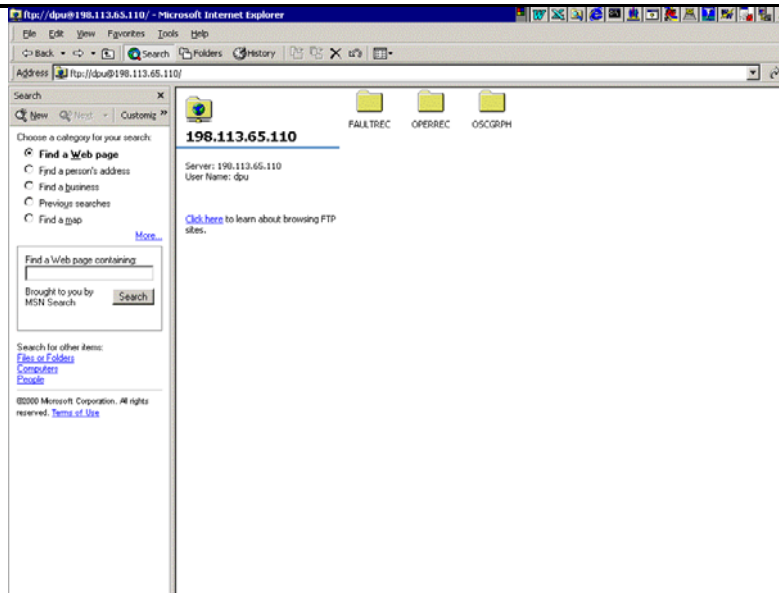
ftp://dpu@198.113.65.110/ - Microsoft Internet Explorer

File Edit View Favorites Tools Help

Back Search Folders History

Address ftp://dpu@198.113.65.110/

Search ×

New Next Customize

Choose a category for your search:

Find a Web page
Find a person's address
Find a business
Previous searches
Find a map

More...

Find a Web page containing:

Brought to you by MSN Search

Search

Search for other items:
Files or Folders
Computers
People

©2000 Microsoft Corporation. All rights reserved. Terms of Use

198.113.65.110

Server: 198.113.65.110
User Name: dpu

Click here to learn about browsing FTP sites.

FAULTREC

OPERREC

OSCGRPH